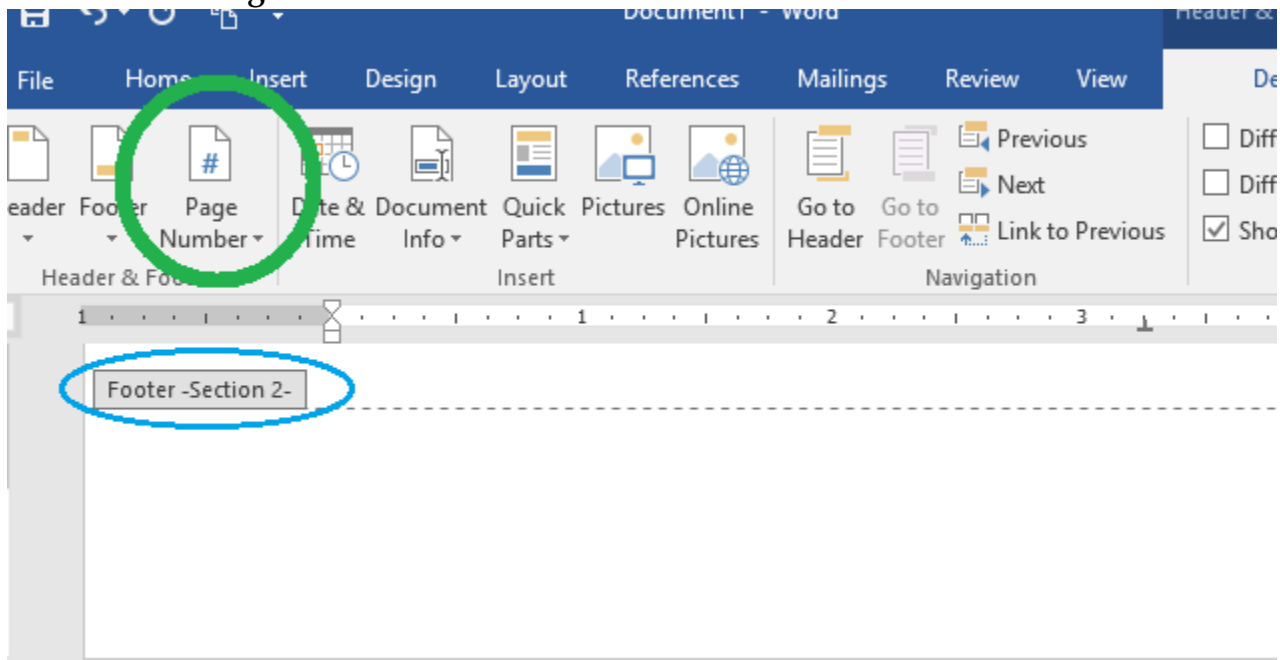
Document1 - Word

Header &

File Home Insert Design Layout References Mailings Review View De

eader Footer Page Number Date & Time Document Info Quick Parts Pictures Online Pictures Go to Header Go to Footer Previous Next Link to Previous Diff Diff Sho

Header & Foo Insert Navigation

1 1 2 3

Footer -Section 2-